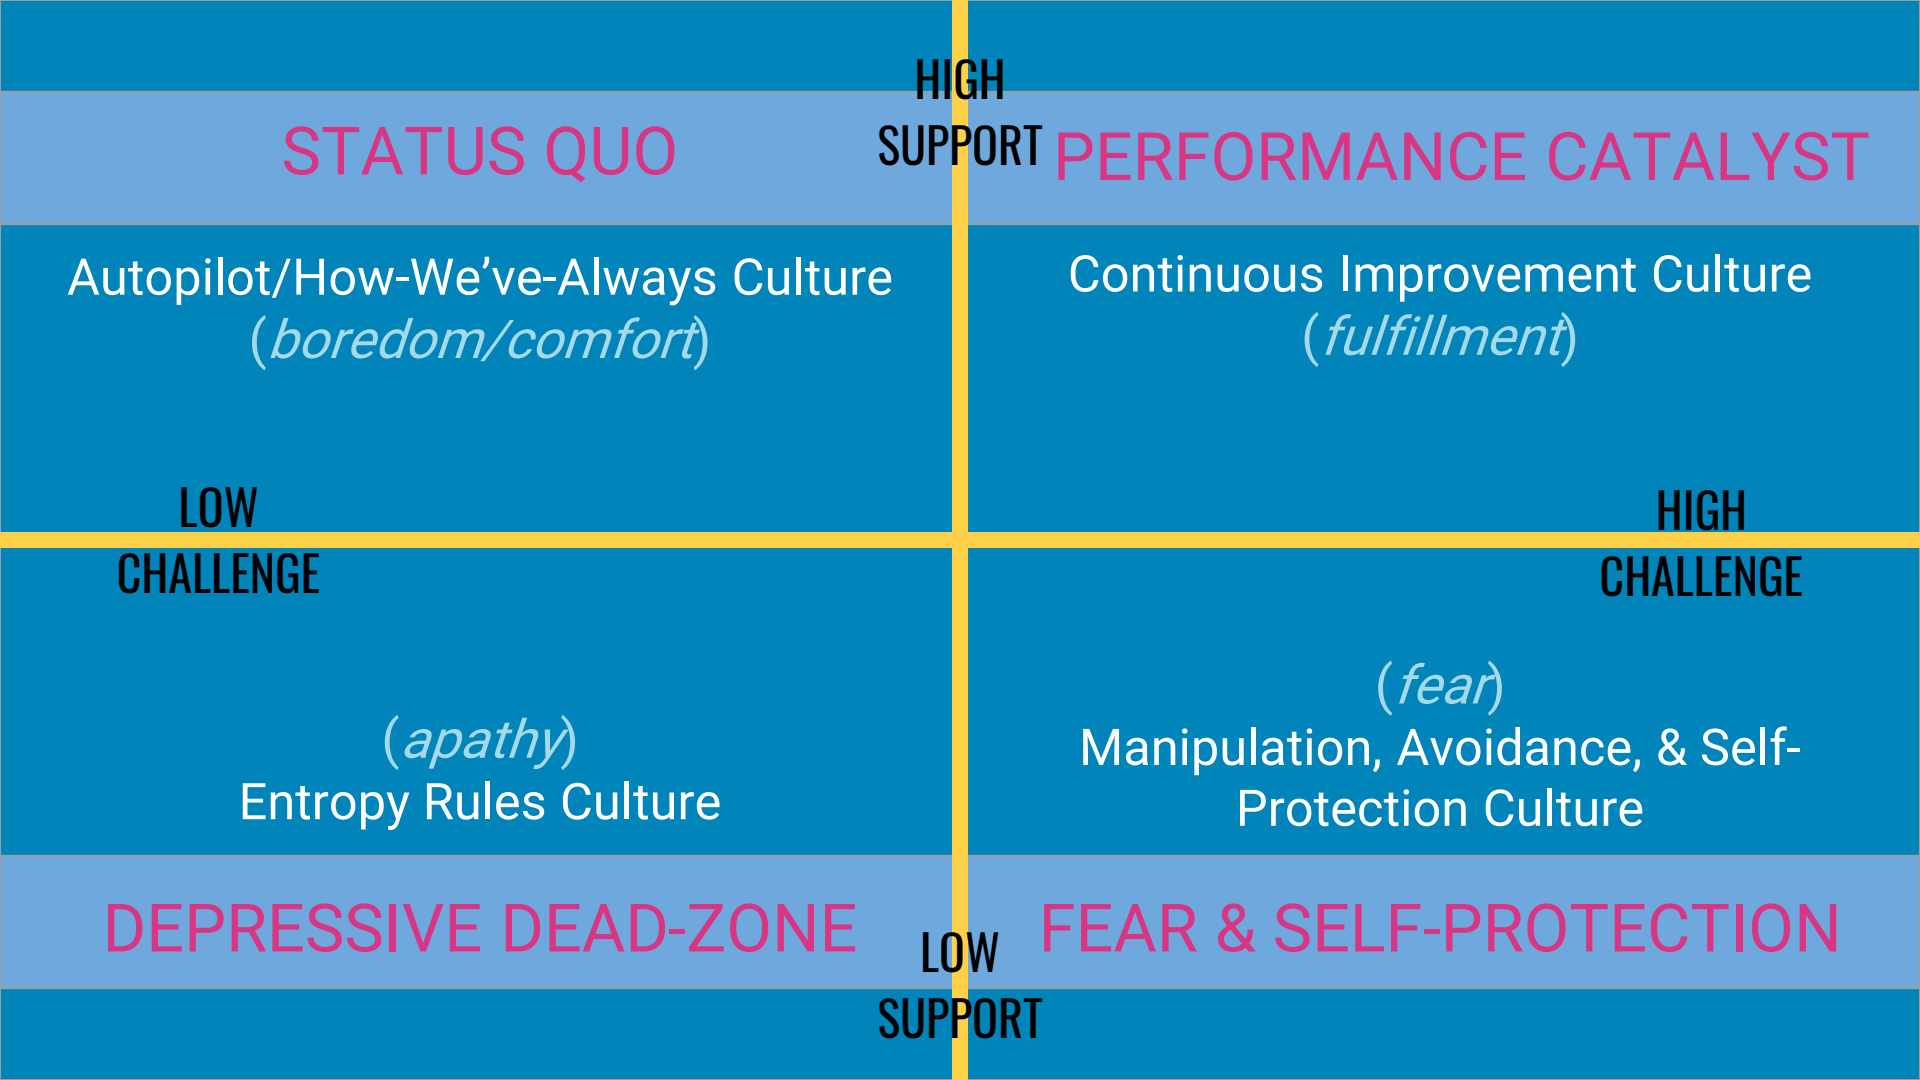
HIGH SUPPORT

STATUS QUO

PERFORMANCE CATALYST

Autopilot/How-We've-Always Culture
(boredom/comfort)

Continuous Improvement Culture
(fulfillment)

LOW CHALLENGE

HIGH CHALLENGE

(apathy)
Entropy Rules Culture

(fear)
Manipulation, Avoidance, & Self-Protection Culture

DEPRESSIVE DEAD-ZONE

LOW SUPPORT

FEAR & SELF-PROTECTION